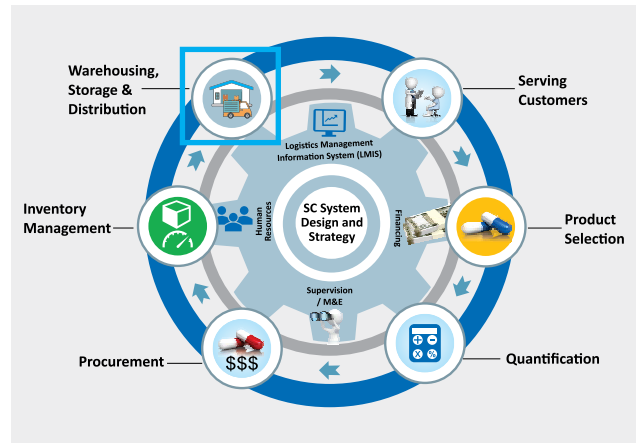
Warehousing, Storage & Distribution

Serving Customers

Logistics Management Information System (LMIS)

Inventory Management

Human Resources

SC System Design and Strategy

Financing

Product Selection

Supervision / M&E

Procurement

$$$

Quantification